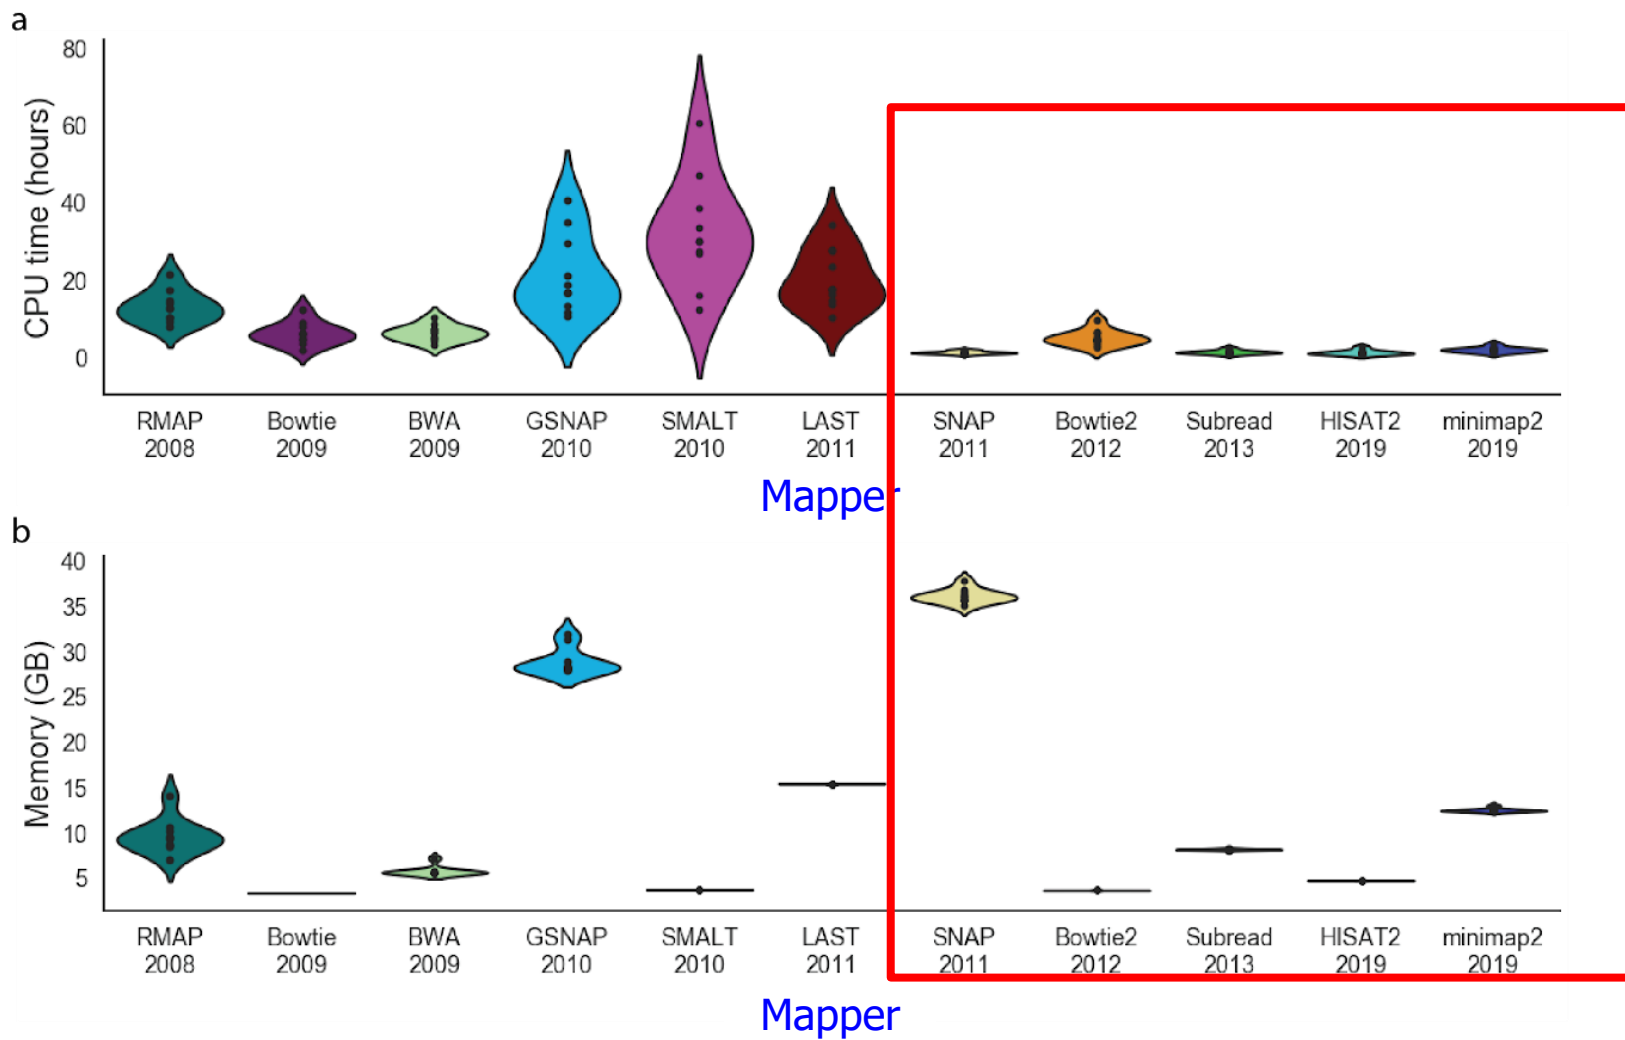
a

CPU time (hours)

80
60
40
20
0

RMAP 2008
Bowtie 2009
BWA 2009
GSNAP 2010
SMALT 2010
LAST 2011
SNAP 2011
Bowtie2 2012
Subread 2013
HISAT2 2019
minimap2 2019

Mapper

b

Memory (GB)

40
35
30
25
20
15
10
5

RMAP 2008
Bowtie 2009
BWA 2009
GSNAP 2010
SMALT 2010
LAST 2011
SNAP 2011
Bowtie2 2012
Subread 2013
HISAT2 2019
minimap2 2019

Mapper